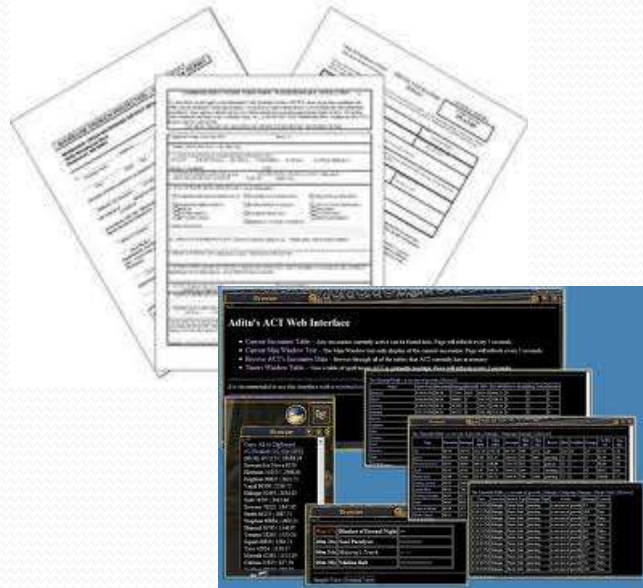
Browser

Adita's ACT Web Interface

Current Encounter Table - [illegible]
Current Map Window Text - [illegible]
Browse ACT's Encounter Data - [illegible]
Timers Window Table - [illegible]

Browser

Browser

Blanket of Eternal Night
Soul Paralysis
Rejuvenating Touch
Sabotage Ball